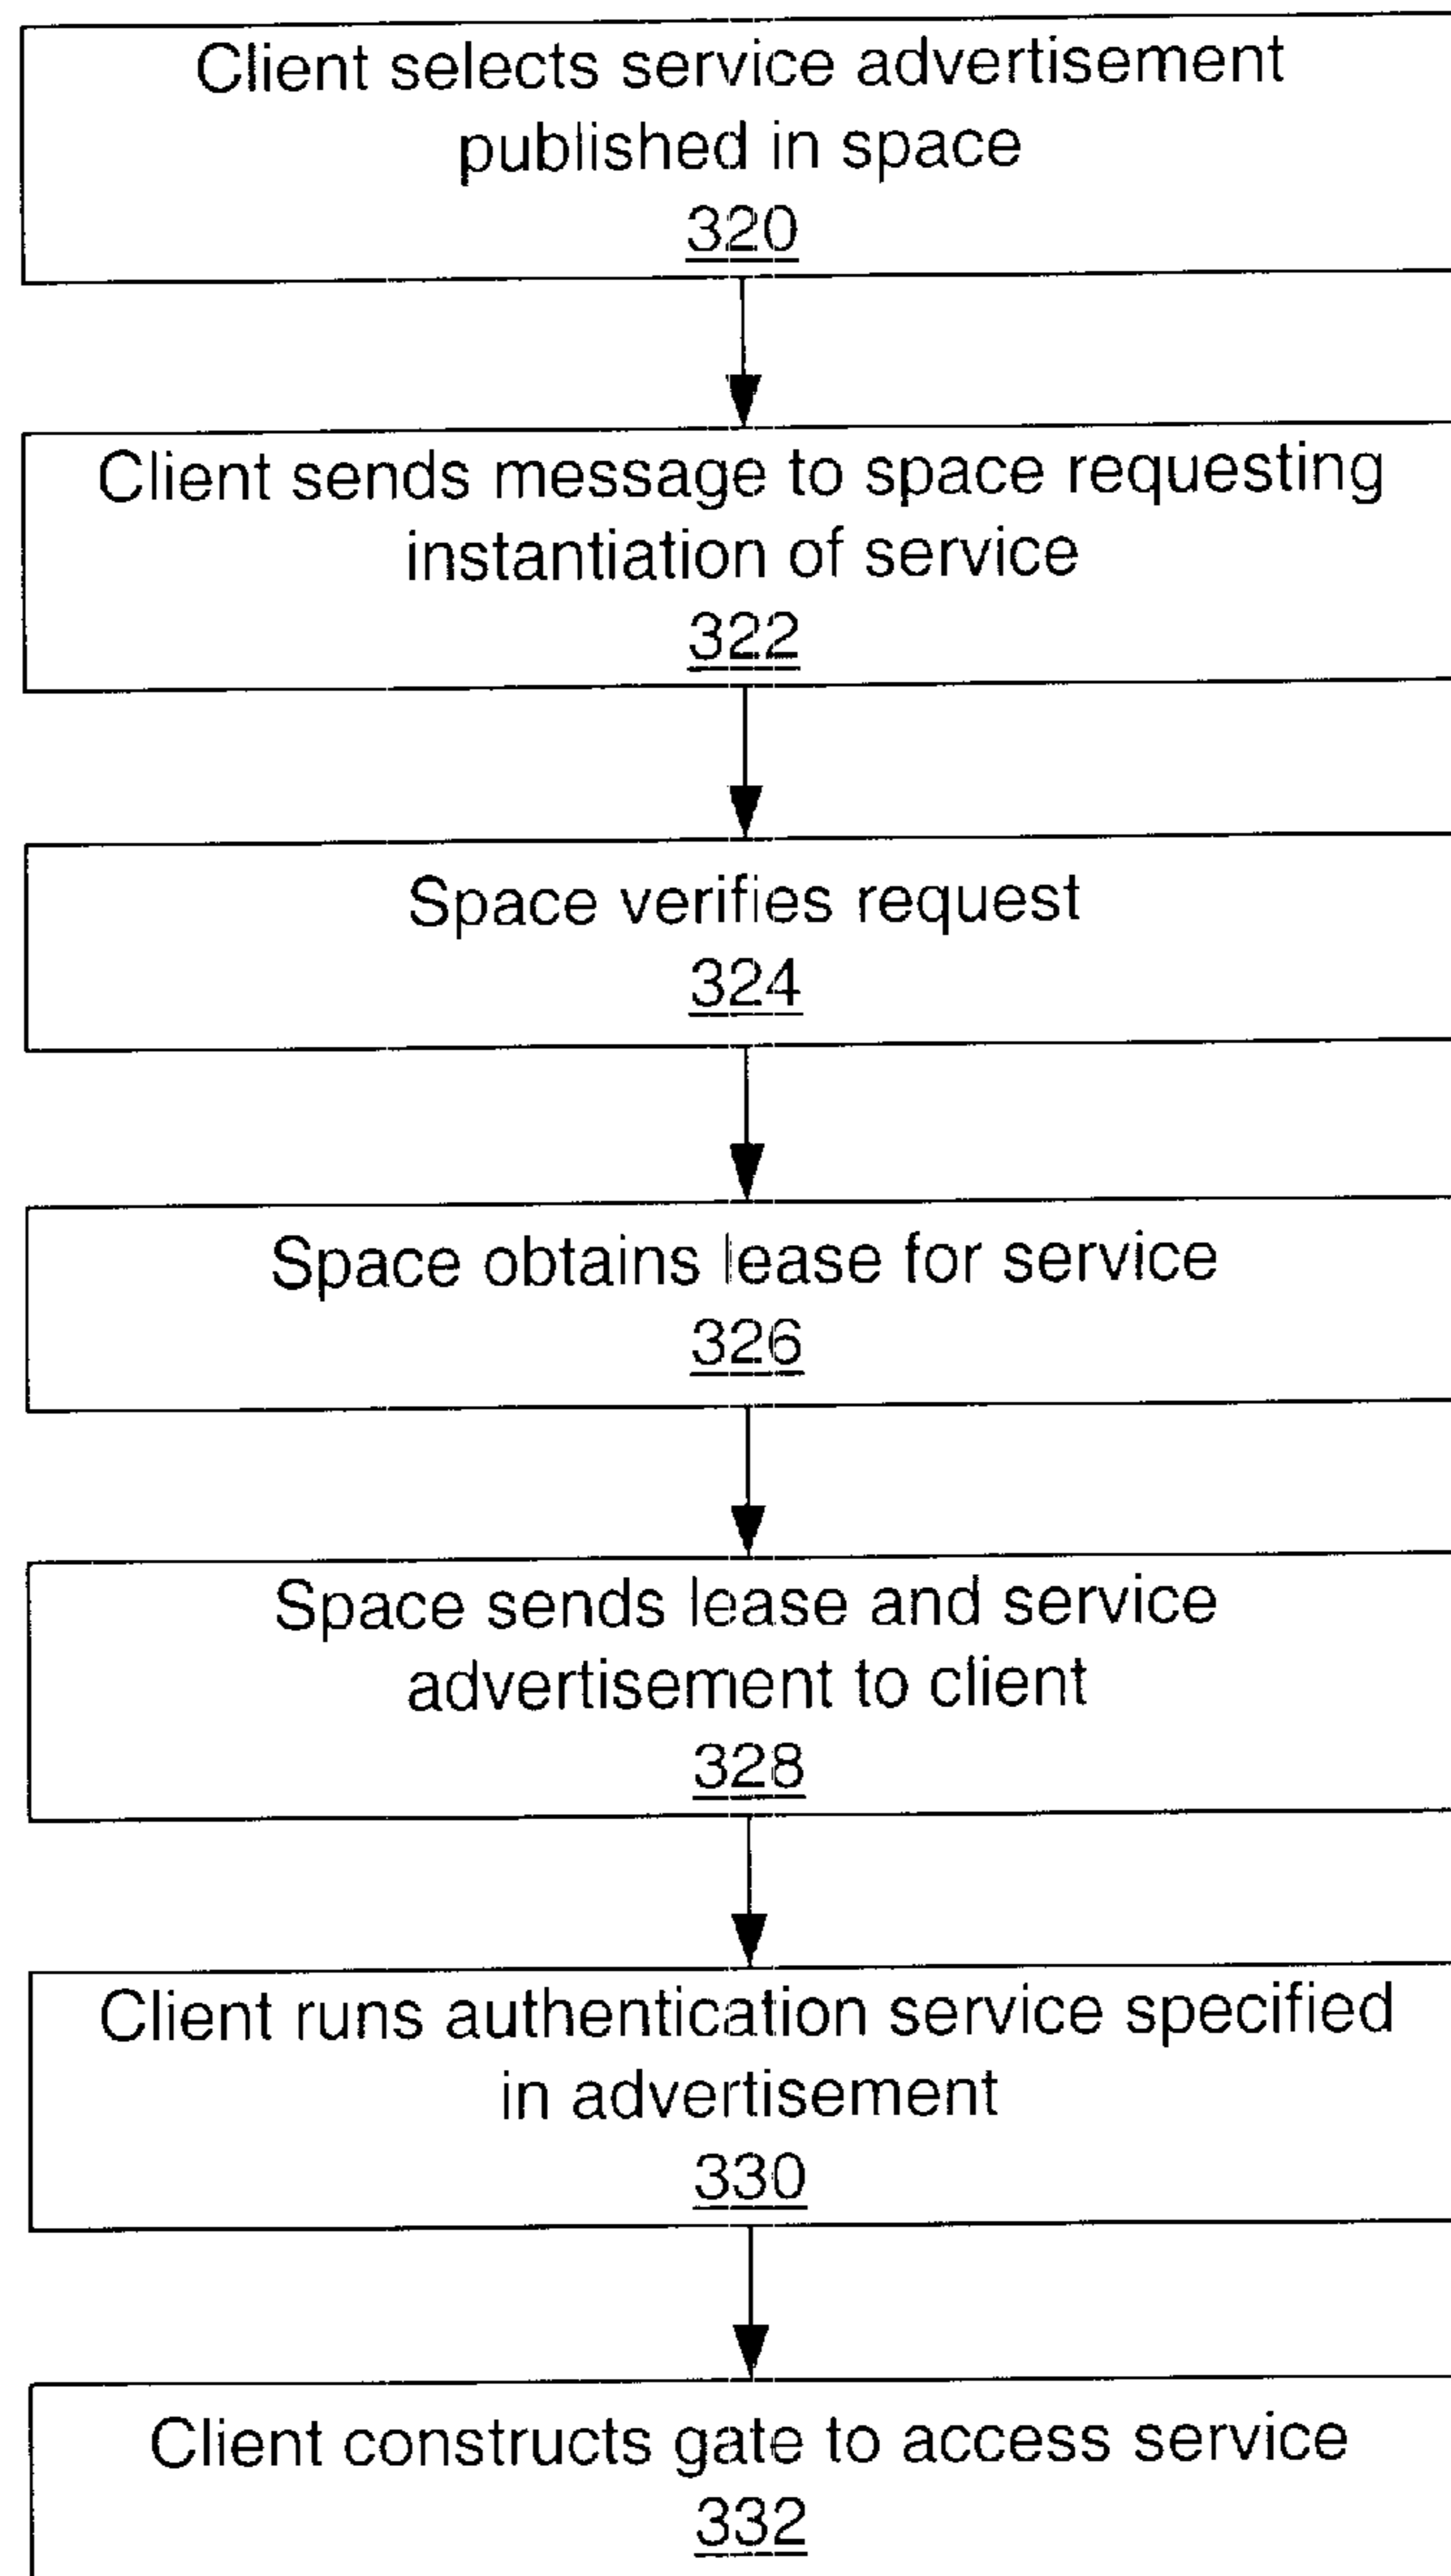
Client selects service advertisement published in space
320

Client sends message to space requesting instantiation of service
322

Space verifies request
324

Space obtains lease for service
326

Space sends lease and service advertisement to client
328

Client runs authentication service specified in advertisement
330

Client constructs gate to access service
332